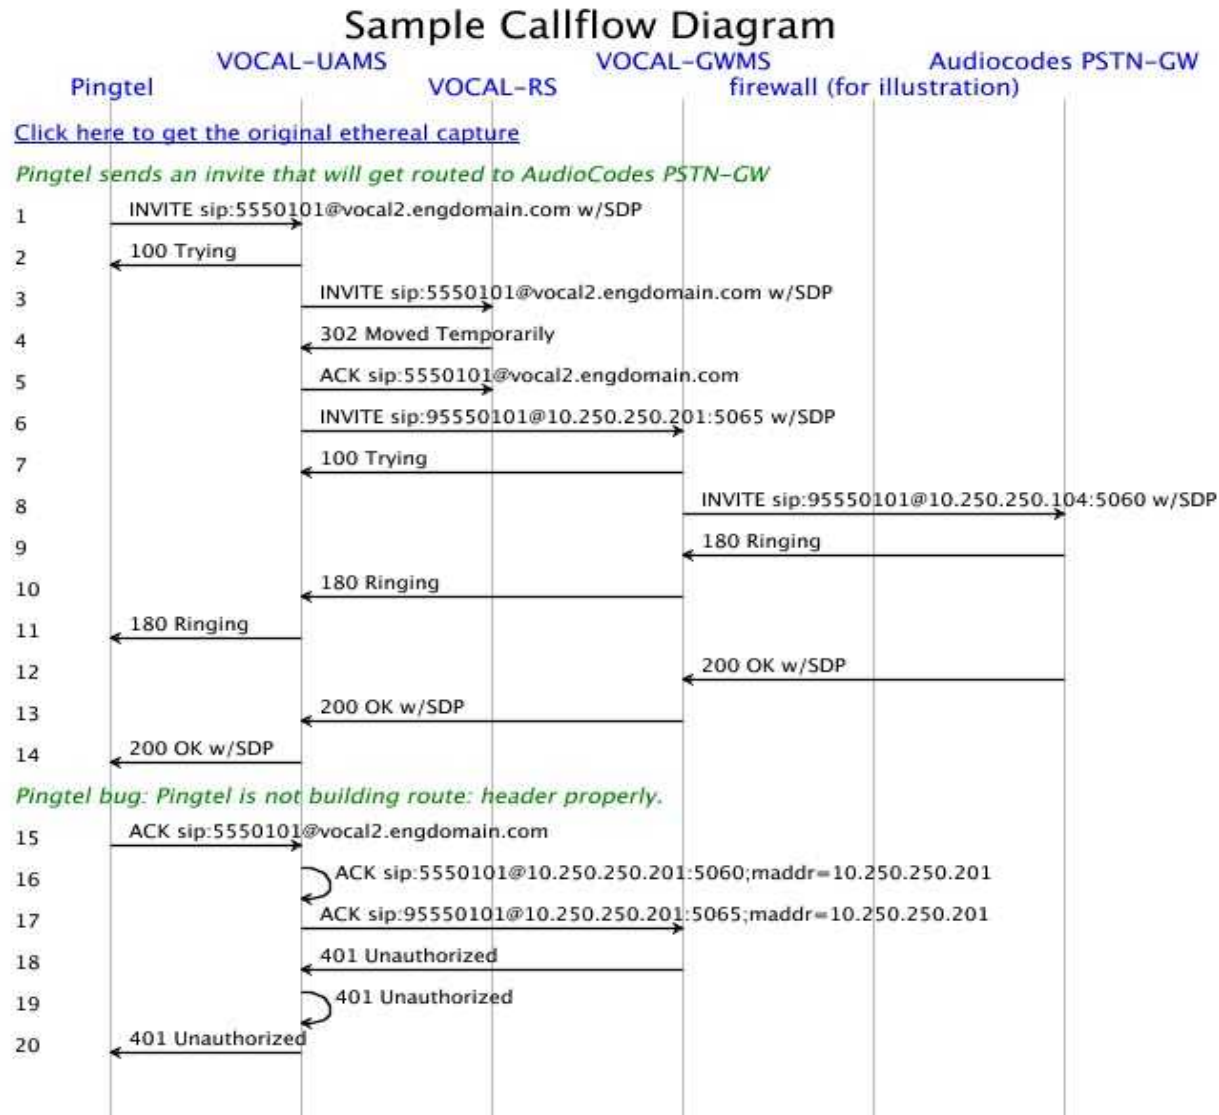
Sample Callflow Diagram

VOCAL-UAMS
VOCAL-GWMS
Audiocodes PSTN-GW
Pingtel
VOCAL-RS
firewall (for illustration)

Click here to get the original ethereal capture

Pingtel sends an invite that will get routed to AudioCodes PSTN-GW

1 INVITE sip:5550101@vocal2.engdomain.com w/SDP
2 100 Trying
3 INVITE sip:5550101@vocal2.engdomain.com w/SDP
4 302 Moved Temporarily
5 ACK sip:5550101@vocal2.engdomain.com
6 INVITE sip:95550101@10.250.250.201:5065 w/SDP
7 100 Trying
8 INVITE sip:95550101@10.250.250.104:5060 w/SDP
9 180 Ringing
10 180 Ringing
11 180 Ringing
12 200 OK w/SDP
13 200 OK w/SDP
14 200 OK w/SDP

Pingtel bug: Pingtel is not building route: header properly.

15 ACK sip:5550101@vocal2.engdomain.com
16 ACK sip:5550101@10.250.250.201:5060;maddr=10.250.250.201
17 ACK sip:95550101@10.250.250.201:5065;maddr=10.250.250.201
18 401 Unauthorized
19 401 Unauthorized
20 401 Unauthorized